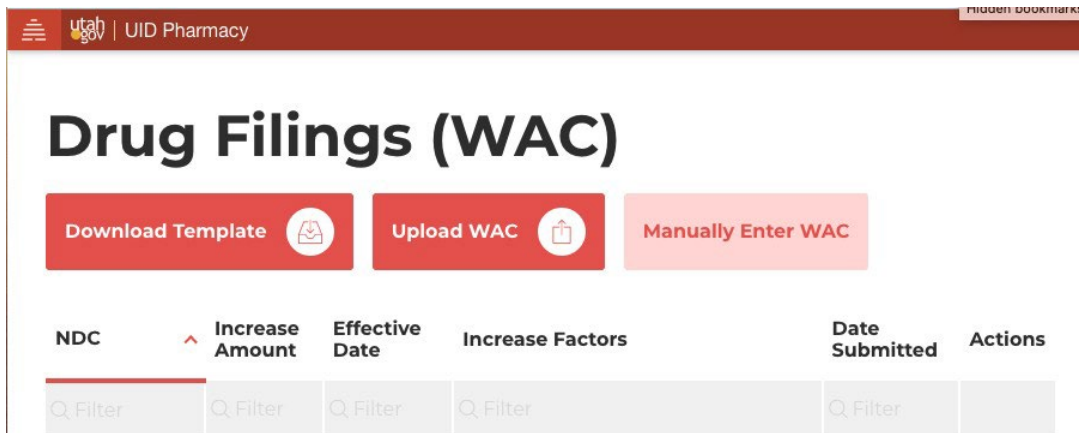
utah gov | UID Pharmacy

Hidden bookmarks

Drug Filings (WAC)

Download Template

Upload WAC

Manually Enter WAC

| NDC | Increase Amount | Effective Date | Increase Factors | Date Submitted | Actions |
|---|---|---|---|---|---|
| Filter | Filter | Filter | Filter | Filter | |